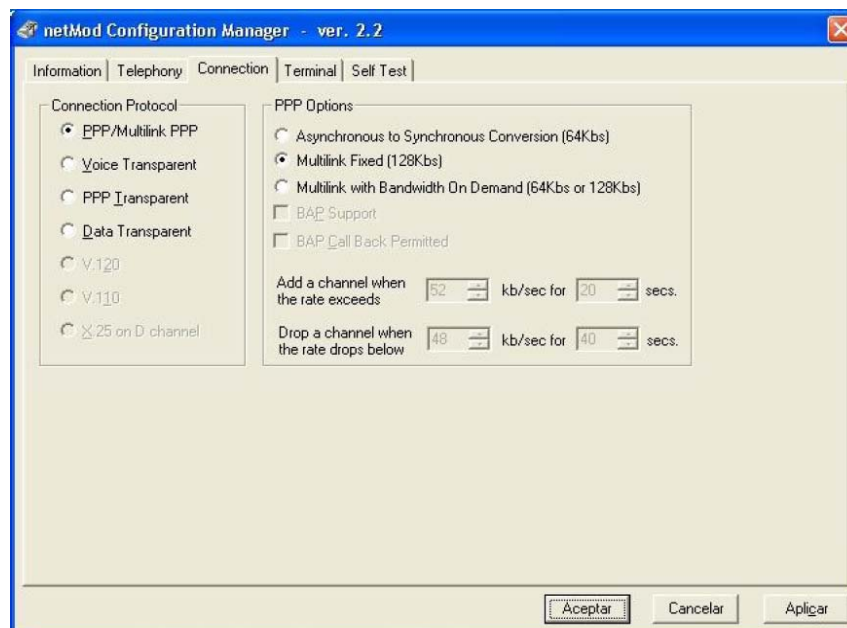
netMod Configuration Manager - ver. 2.2

Information | Telephony | Connection | Terminal | Self Test

Connection Protocol
PPP/Multilink PPP
Voice Transparent
PPP Transparent
Data Transparent
V.120
V.110
X.25 on D channel

PPP Options
Asynchronous to Synchronous Conversion (64Kbs)
Multilink Fixed (128Kbs)
Multilink with Bandwidth On Demand (64Kbs or 128Kbs)
BAP Support
BAP Call Back Permitted

Add a channel when the rate exceeds 52 kb/sec for 20 secs.

Drop a channel when the rate drops below 48 kb/sec for 40 secs.

Aceptar Cancelar Aplicar